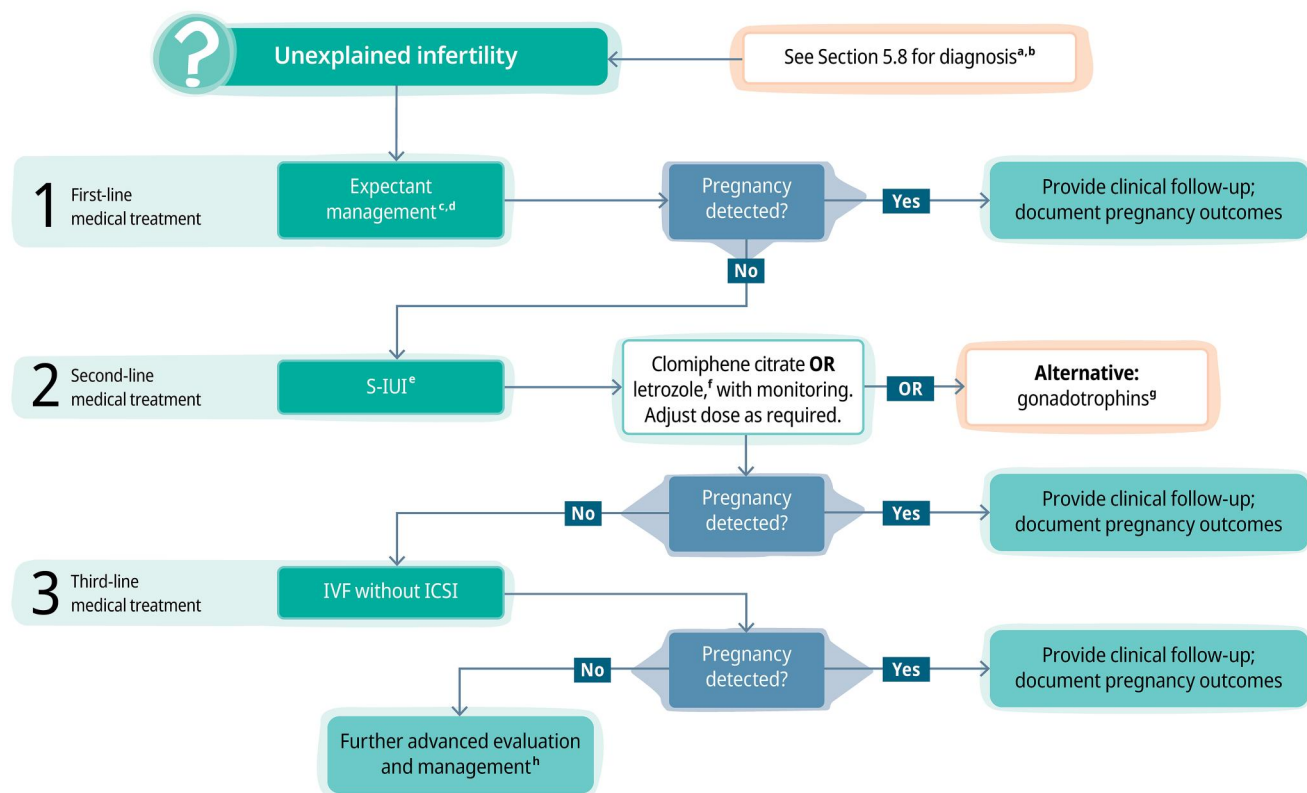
?

Unexplained infertility

See Section 5.8 for diagnosis$^{a,b}$

1 First-line medical treatment

Expectant management$^{c,d}$

Pregnancy detected?

Yes

Provide clinical follow-up; document pregnancy outcomes

No

2 Second-line medical treatment

S-IUI$^{e}$

Clomiphene citrate **OR** letrozole,$^{f}$ with monitoring. Adjust dose as required.

OR

**Alternative:** gonadotrophins$^{g}$

No

Pregnancy detected?

Yes

Provide clinical follow-up; document pregnancy outcomes

3 Third-line medical treatment

IVF without ICSI

No

Pregnancy detected?

Yes

Provide clinical follow-up; document pregnancy outcomes

Further advanced evaluation and management$^{h}$